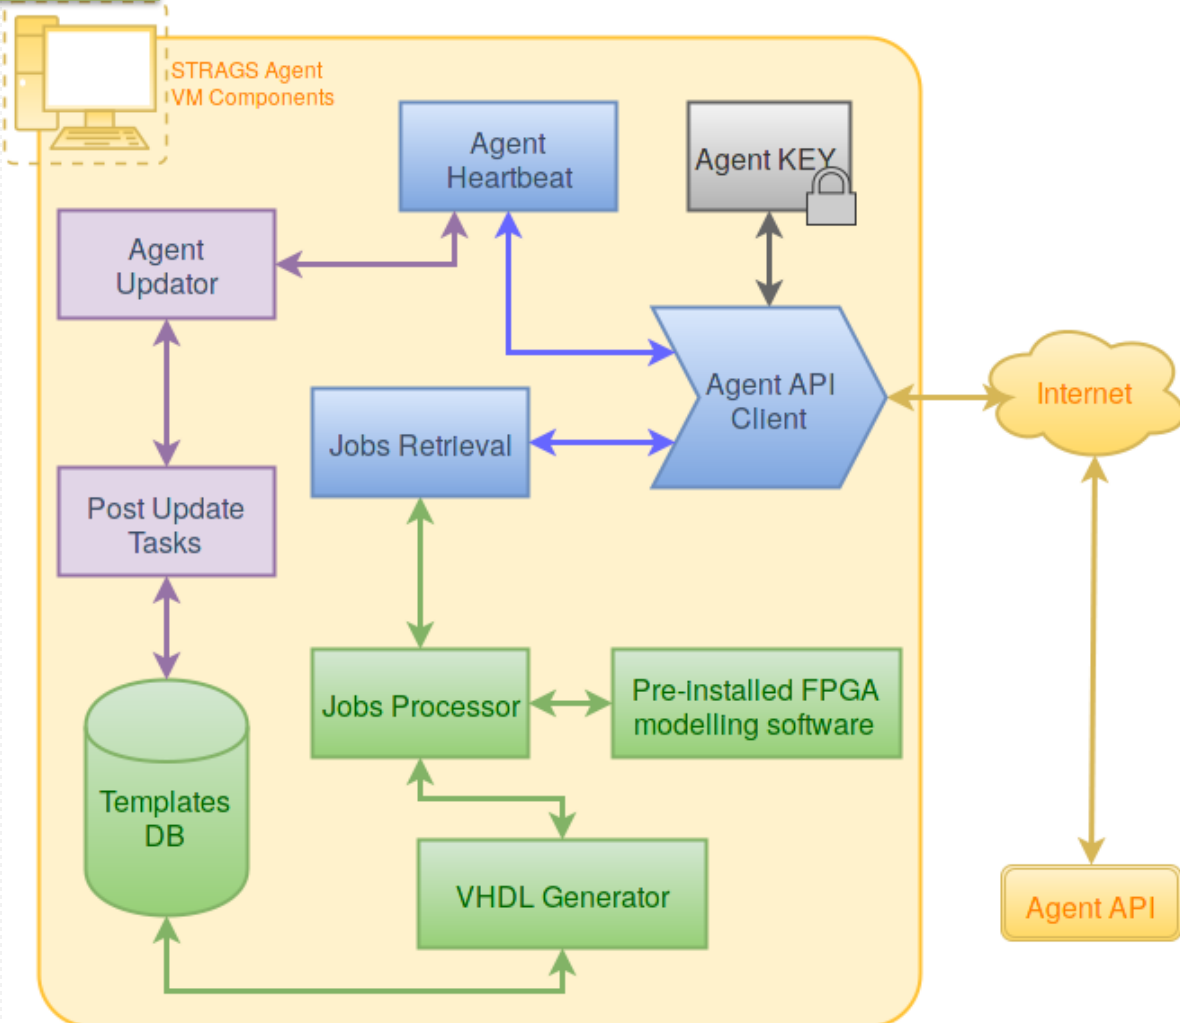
STRAGS Agent VM Components

Agent Heartbeat

Agent KEY

Agent Updator

Agent API Client

Internet

Jobs Retrieval

Post Update Tasks

Jobs Processor

Pre-installed FPGA modelling software

Templates DB

VHDL Generator

Agent API